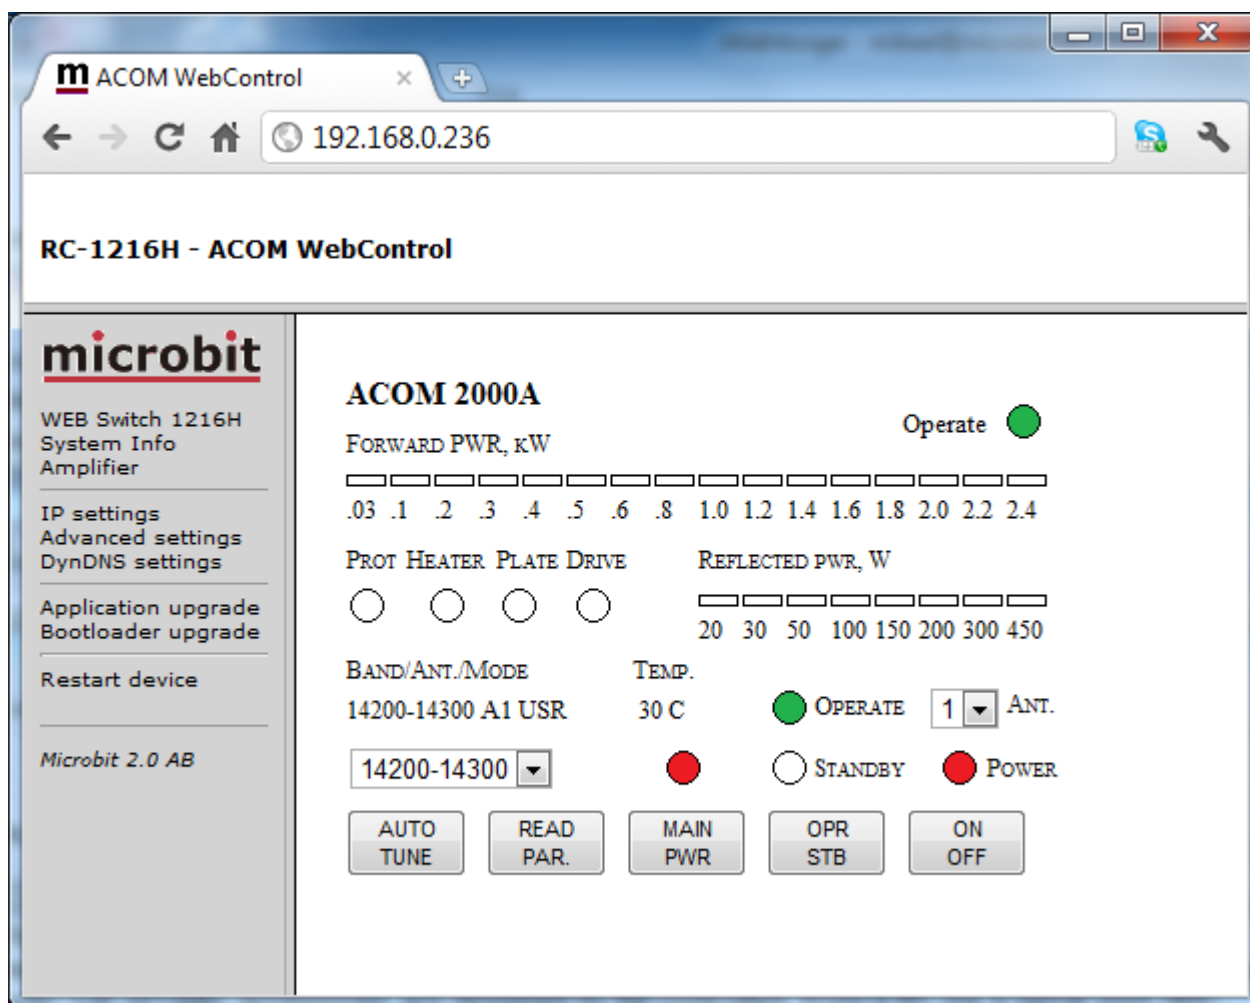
m ACOM WebControl ×

192.168.0.236

RC-1216H - ACOM WebControl

microbit

WEB Switch 1216H
System Info
Amplifier

IP settings
Advanced settings
DynDNS settings

Application upgrade
Bootloader upgrade

Restart device

Microbit 2.0 AB

ACOM 2000A

Operate

FORWARD PWR, kW

.03 .1 .2 .3 .4 .5 .6 .8 1.0 1.2 1.4 1.6 1.8 2.0 2.2 2.4

PROT HEATER PLATE DRIVE

REFLECTED PWR, W

20 30 50 100 150 200 300 450

BAND/ANT./MODE

TEMP.

14200-14300 A1 USR

30 C

OPERATE

1

ANT.

14200-14300

STANDBY

POWER

AUTO TUNE

READ PAR.

MAIN PWR

OPR STB

ON OFF